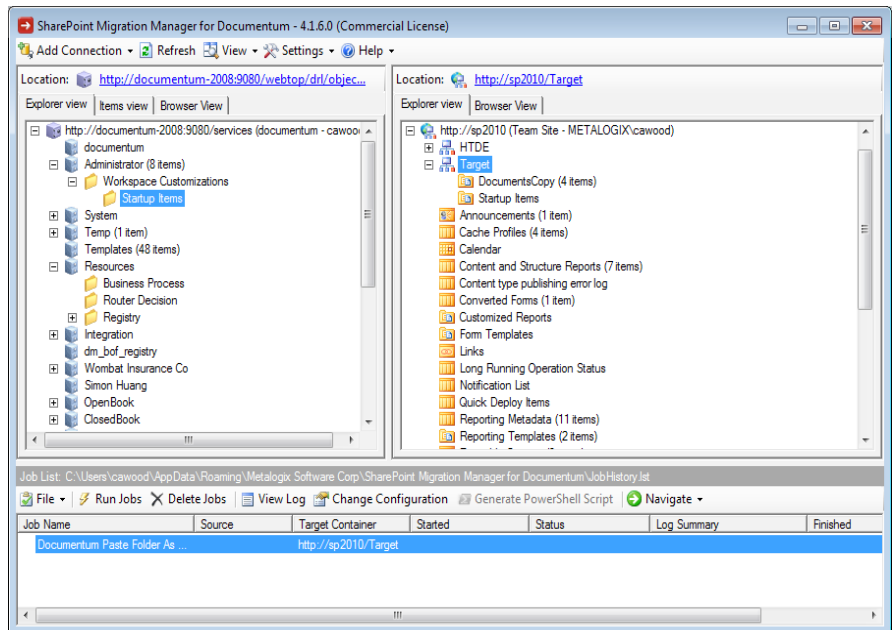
SharePoint Migration Manager for Documentum - 4.1.6.0 (Commercial License)

Add Connection ▾ Refresh View ▾ Settings ▾ Help ▾

Location: http://documentum-2008:9080/webtop/drl/objec...

Explorer view | Items view | Browser View

http://documentum-2008:9080/services (documentum - cawoo
documentum
Administrator (8 items)
Workspace Customizations
Startup Items
System
Temp (1 item)
Templates (48 items)
Resources
Business Process
Router Decision
Registry
Integration
dm_bof_registry
Wombat Insurance Co
Simon Huang
OpenBook
ClosedBook

Location: http://sp2010/Target

Explorer view | Browser View

http://sp2010 (Team Site - METALOGIX\cawood)
HTDE
Target
DocumentsCopy (4 items)
Startup Items
Announcements (1 item)
Cache Profiles (4 items)
Calendar
Content and Structure Reports (7 items)
Content type publishing error log
Converted Forms (1 item)
Customized Reports
Form Templates
Links
Long Running Operation Status
Notification List
Quick Deploy Items
Reporting Metadata (11 items)
Reporting Templates (2 items)

Job List: C:\Users\cawood\AppData\Roaming\Metalogix Software Corp\SharePoint Migration Manager for Documentum\JobHistory.lst

File ▾ Run Jobs Delete Jobs View Log Change Configuration Generate PowerShell Script Navigate ▾

| Job Name | Source | Target Container | Started | Status | Log Summary | Finished |
|---|---|---|---|---|---|---|
| Documentum Paste Folder As ... | | http://sp2010/Target | | | | |